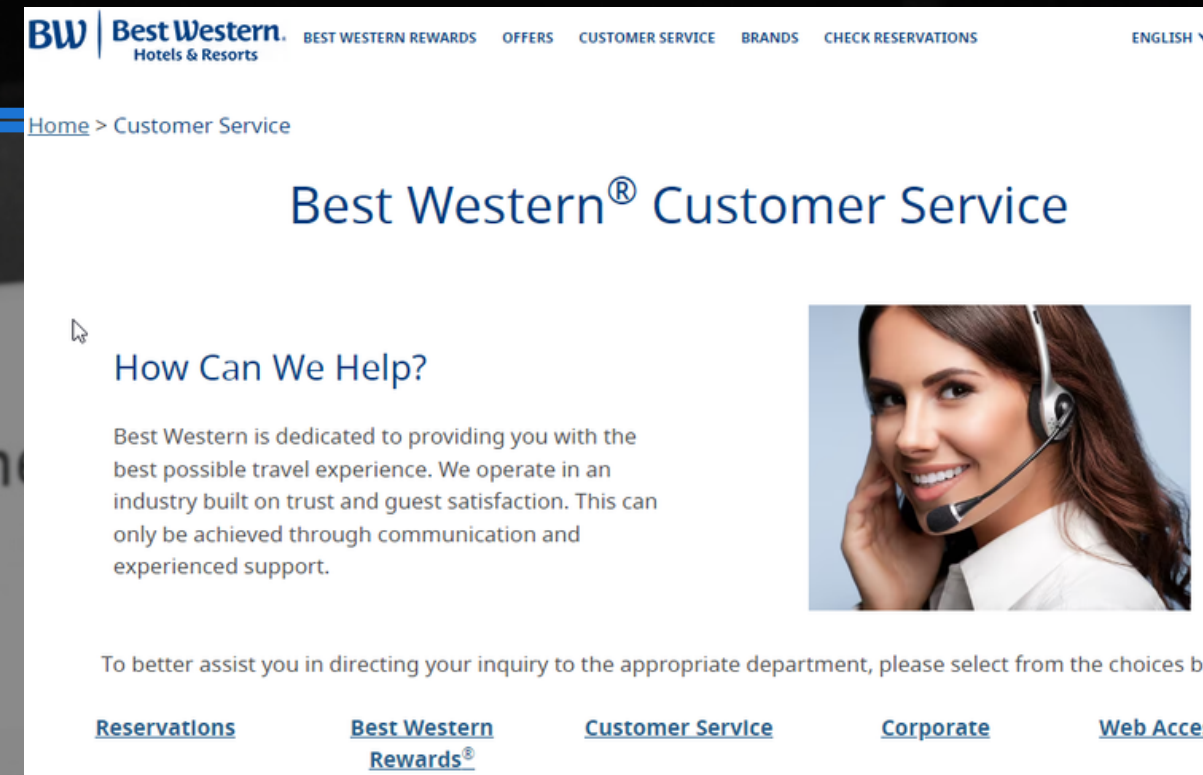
BW Best Western. Hotels & Resorts BEST WESTERN REWARDS OFFERS CUSTOMER SERVICE BRANDS CHECK RESERVATIONS ENGLISH

Home > Customer Service

Best Western® Customer Service

How Can We Help?

Best Western is dedicated to providing you with the best possible travel experience. We operate in an industry built on trust and guest satisfaction. This can only be achieved through communication and experienced support.

To better assist you in directing your inquiry to the appropriate department, please select from the choices b

Reservations Best Western Rewards® Customer Service Corporate Web Acce